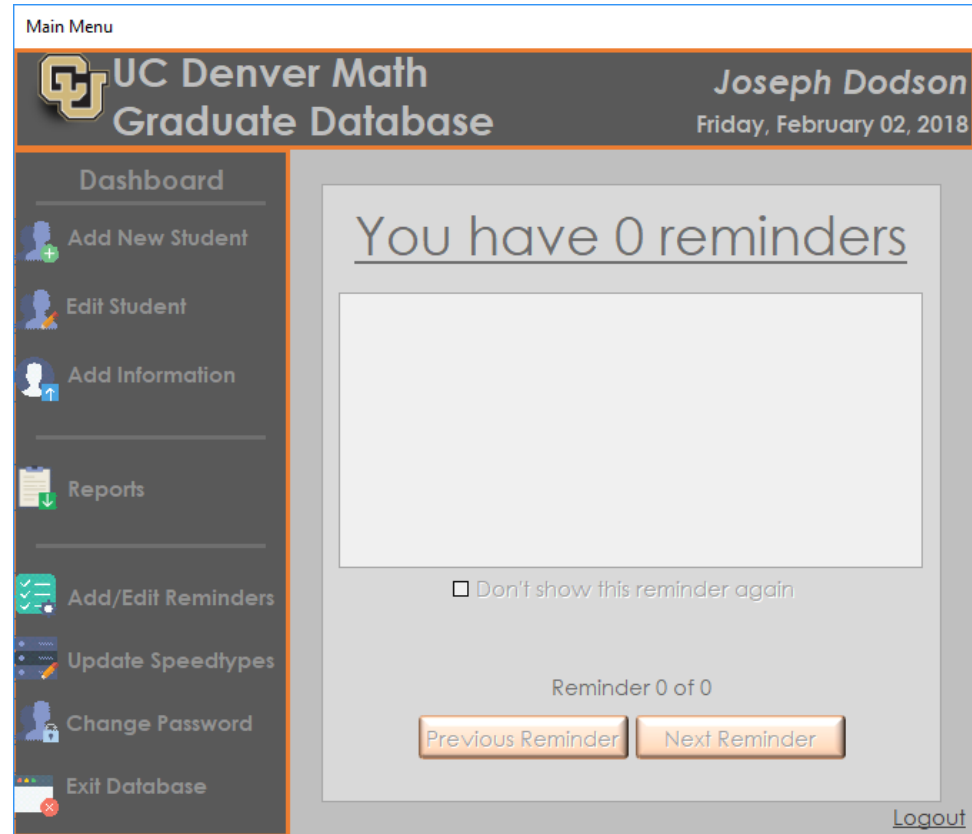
Main Menu

UC Denver Math Graduate Database

Joseph Dodson
Friday, February 02, 2018

Dashboard

Add New Student

Edit Student

Add Information

Reports

Add/Edit Reminders

Update Speedtypes

Change Password

Exit Database

You have 0 reminders

Don't show this reminder again

Reminder 0 of 0

Previous Reminder

Next Reminder

Logout